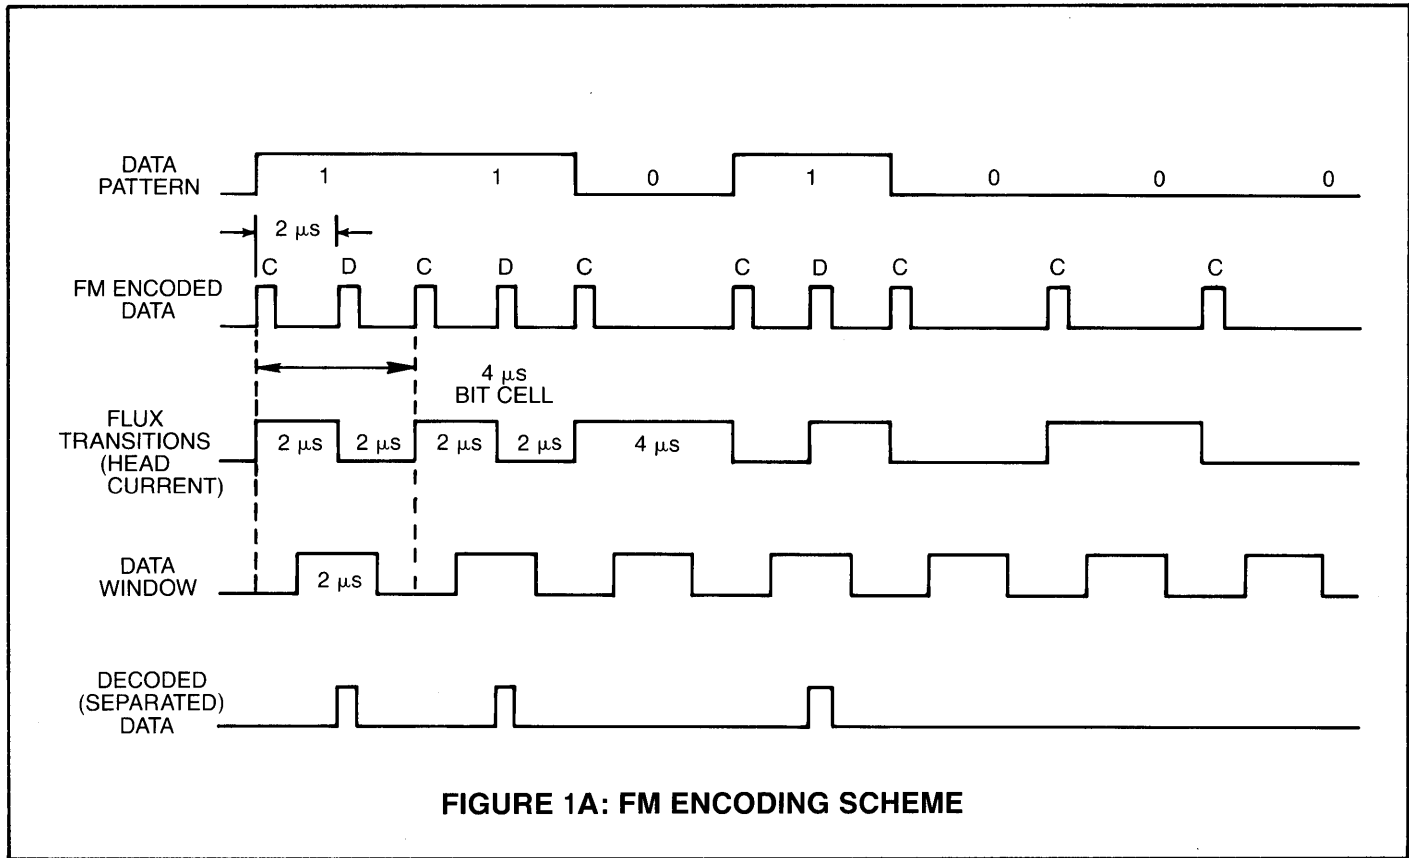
DATA PATTERN

1 1 0 1 0 0 0

2 $\mu$s

FM ENCODED DATA

C D C D C C D C C C

4 $\mu$s BIT CELL

FLUX TRANSITIONS (HEAD CURRENT)

2 $\mu$s 2 $\mu$s 2 $\mu$s 2 $\mu$s 4 $\mu$s

DATA WINDOW

2 $\mu$s

DECODED (SEPARATED) DATA

FIGURE 1A: FM ENCODING SCHEME